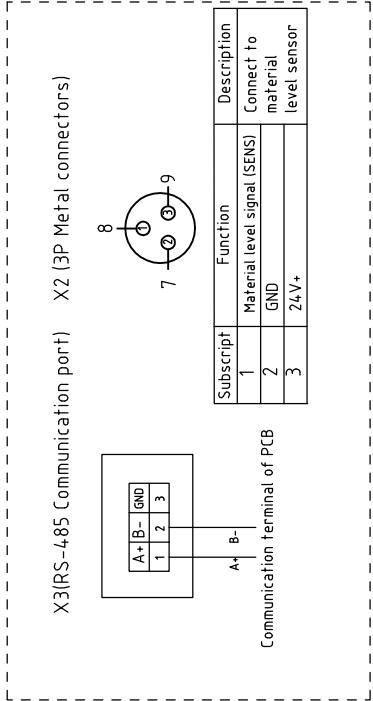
X3(RS-485 Communication port)

| A+ | B- | GND |
|---|---|---|
| 1 | 2 | 3 |

A+ B-

Communication terminal of PCB

X2 (3P Metal connectors)

8 9 7 1 2 3

| Subscript | Function | Description |
|---|---|---|
| 1 | Material level signal (SENS) | Connect to material level sensor |
| 2 | GND | |
| 3 | 24V+ | |